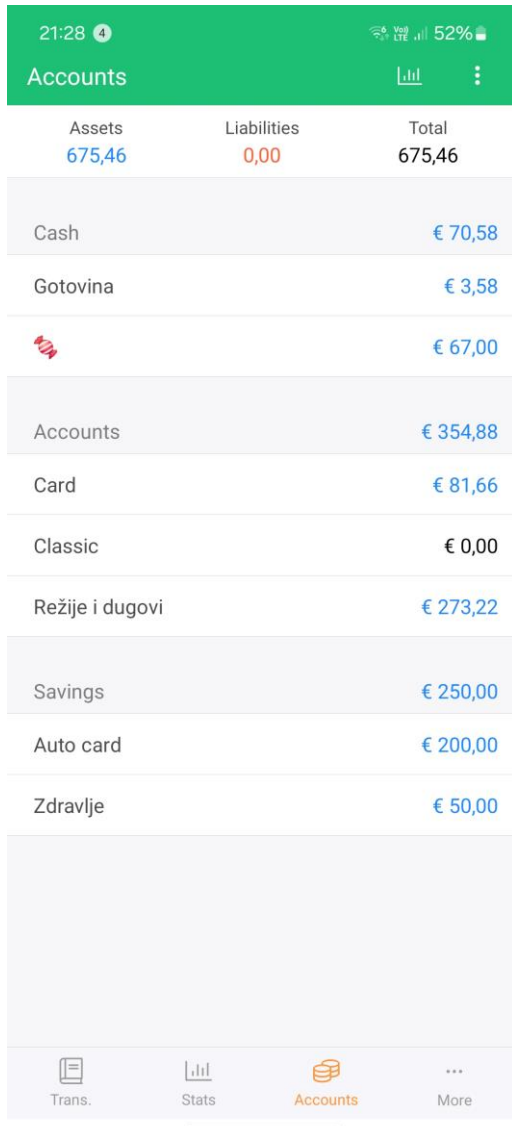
21:28 4
Vo)) LTE 52%

Accounts

| Assets | Liabilities | Total |
|---|---|---|
| 675,46 | 0,00 | 675,46 |

Cash € 70,58
Gotovina € 3,58
€ 67,00

Accounts € 354,88
Card € 81,66
Classic € 0,00
Režije i dugovi € 273,22

Savings € 250,00
Auto card € 200,00
Zdravlje € 50,00

Trans. Stats Accounts More